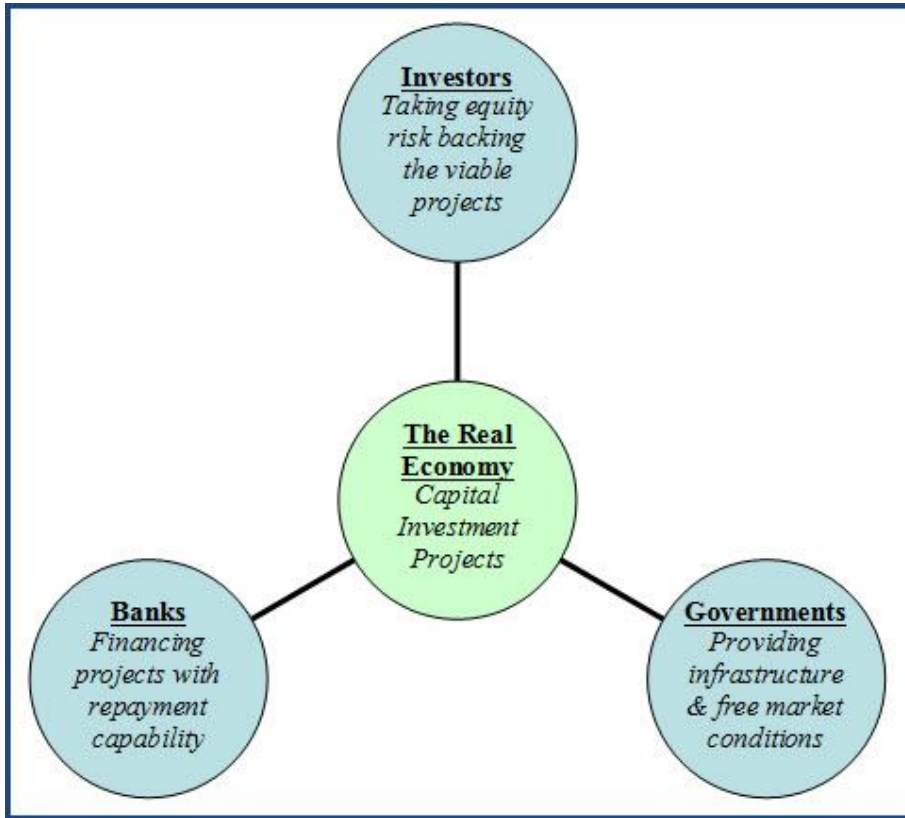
Investors
Taking equity risk backing the viable projects

The Real Economy
Capital Investment Projects

Banks
Financing projects with repayment capability

Governments
Providing infrastructure & free market conditions